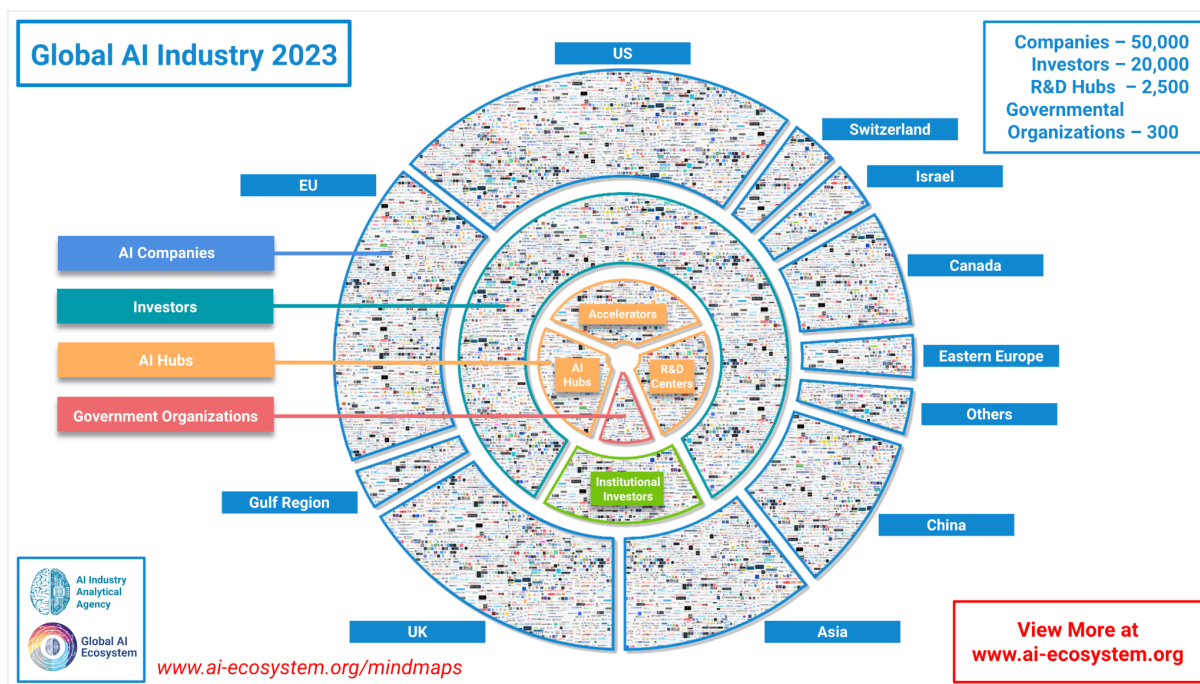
Global AI Industry 2023

Companies – 50,000
Investors – 20,000
R&D Hubs – 2,500
Governmental Organizations – 300

US

Switzerland

Israel

Canada

Eastern Europe

Others

China

Asia

UK

Gulf Region

EU

AI Companies

Investors

AI Hubs

Government Organizations

Accelerators

AI Hubs

R&D Centers

Institutional Investors

AI Industry Analytical Agency

Global AI Ecosystem

www.ai-ecosystem.org/mindmaps

View More at www.ai-ecosystem.org